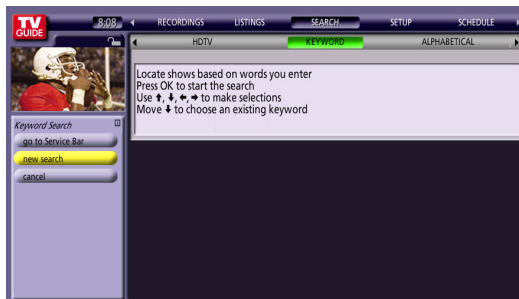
TV GUIDE

8:08

RECORDINGS
LISTINGS
SEARCH
SETUP
SCHEDULE

HDTV
KEYWORD
ALPHABETICAL

Locate shows based on words you enter
Press OK to start the search
Use ↑, ↓, ←, → to make selections
Move ↓ to choose an existing keyword

Keyword Search
go to Service Bar
new search
cancel